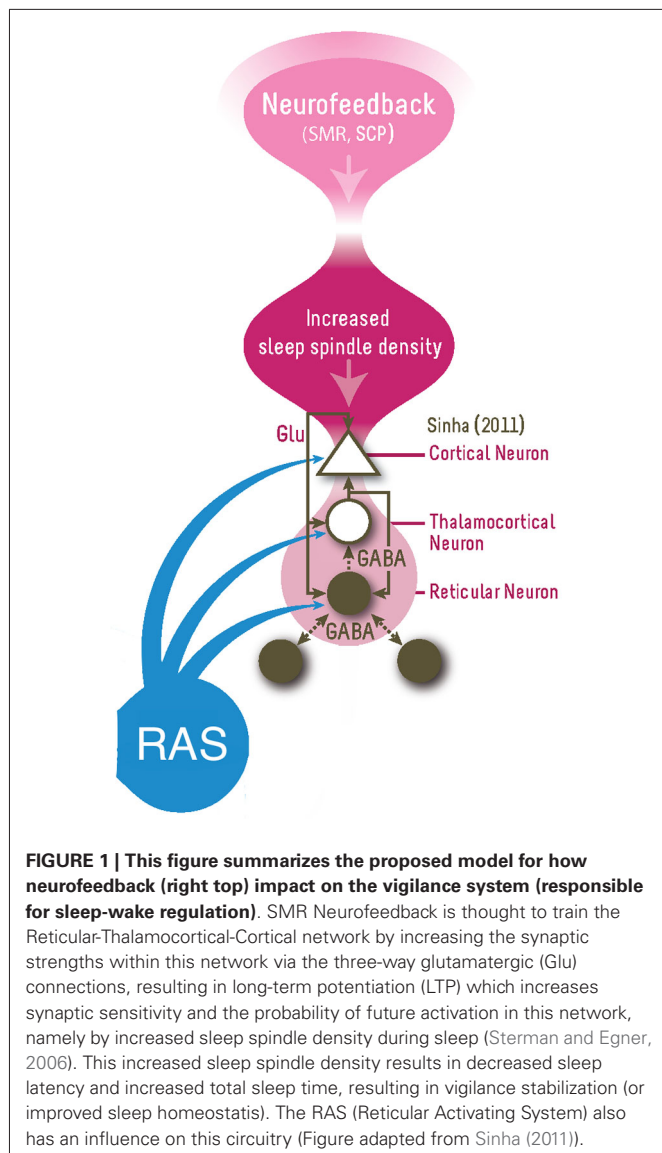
Neurofeedback
(SMR, SCP)

Increased sleep spindle density

Glu

Sinha (2011)

Cortical Neuron

Thalamocortical Neuron

GABA

Reticular Neuron

GABA

RAS

**FIGURE 1 | This figure summarizes the proposed model for how neurofeedback (right top) impact on the vigilance system (responsible for sleep-wake regulation)**. SMR Neurofeedback is thought to train the Reticular-Thalamocortical-Cortical network by increasing the synaptic strengths within this network via the three-way glutamatergic (Glu) connections, resulting in long-term potentiation (LTP) which increases synaptic sensitivity and the probability of future activation in this network, namely by increased sleep spindle density during sleep (Sterman and Egner, 2006). This increased sleep spindle density results in decreased sleep latency and increased total sleep time, resulting in vigilance stabilization (or improved sleep homeostatis). The RAS (Reticular Activating System) also has an influence on this circuitry (Figure adapted from Sinha (2011)).